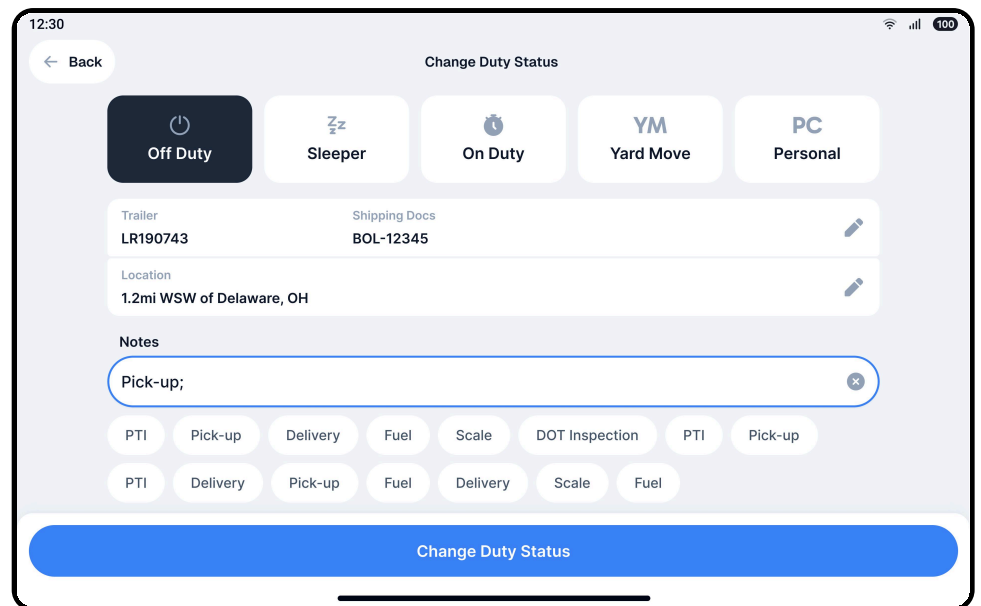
12:30

100

Back

Change Duty Status

Off Duty

Zz
Sleeper

On Duty

YM
Yard Move

PC
Personal

Trailer
LR190743

Shipping Docs
BOL-12345

Location
1.2mi WSW of Delaware, OH

Notes

Pick-up;

PTI
Pick-up
Delivery
Fuel
Scale
DOT Inspection
PTI
Pick-up
PTI
Delivery
Pick-up
Fuel
Delivery
Scale
Fuel

Change Duty Status